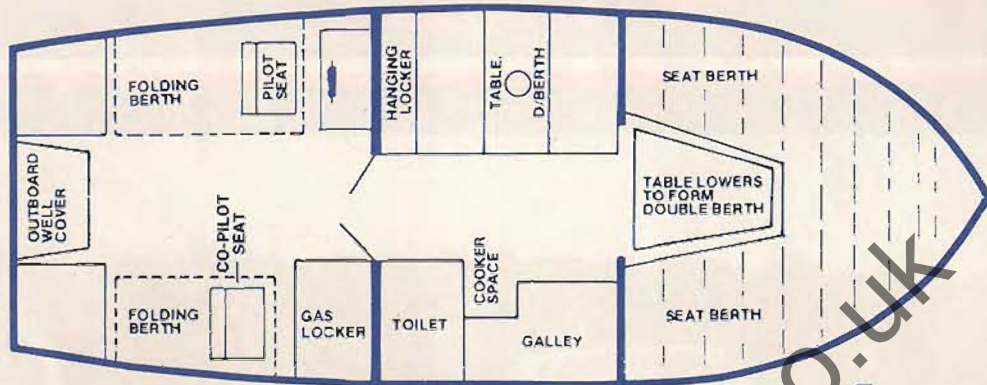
FOLDING BERTH

PILOT SEAT

HANGING LOCKER

TABLE. D/BERTH

SEAT BERTH

OUTBOARD WELL COVER

CO-PILOT SEAT

TABLE LOWERS TO FORM DOUBLE BERTH

COOKER SPACE

FOLDING BERTH

GAS LOCKER

TOILET

GALLEY

SEAT BERTH

o.uk